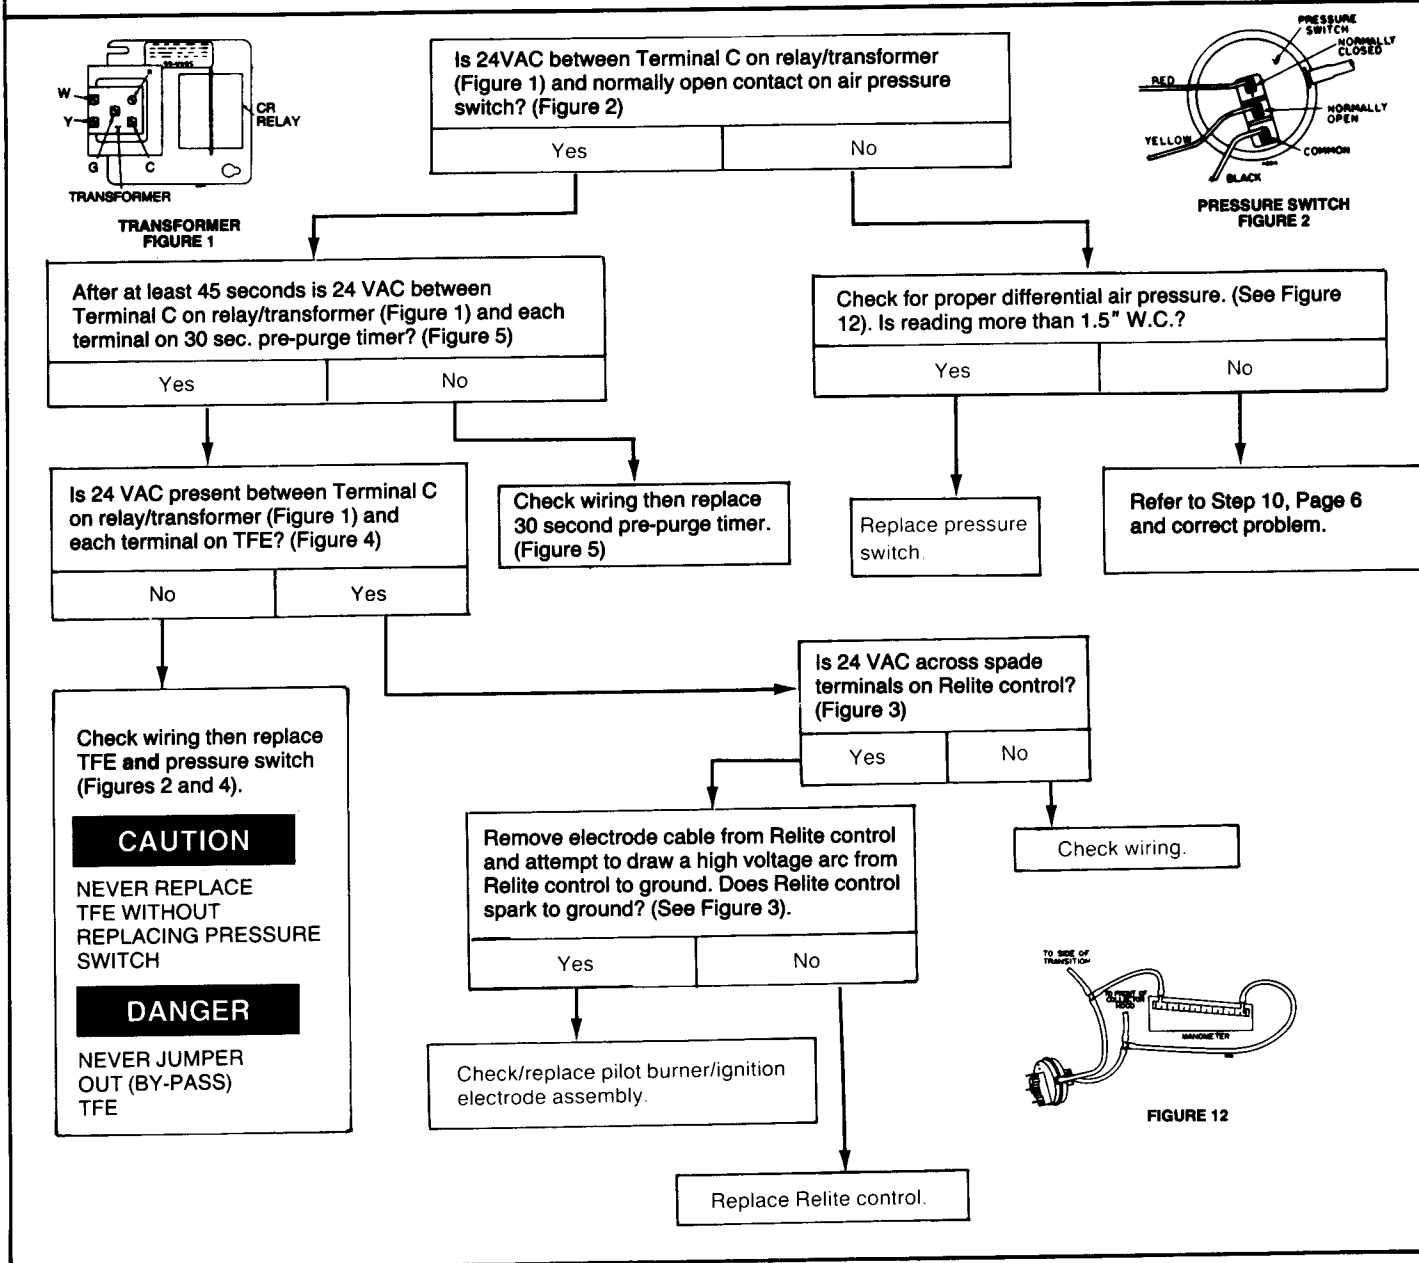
W
Y
G
C
CR RELAY
TRANSFORMER
TRANSFORMER
FIGURE 1

Is 24VAC between Terminal C on relay/transformer (Figure 1) and normally open contact on air pressure switch? (Figure 2)

| Yes | No |
|---|---|

PRESSURE SWITCH
NORMALLY CLOSED
RED
NORMALLY OPEN
YELLOW
COMMON
BLACK
PRESSURE SWITCH
FIGURE 2

After at least 45 seconds is 24 VAC between Terminal C on relay/transformer (Figure 1) and each terminal on 30 sec. pre-purge timer? (Figure 5)

| Yes | No |
|---|---|

Check for proper differential air pressure. (See Figure 12). Is reading more than 1.5" W.C.?

| Yes | No |
|---|---|

Is 24 VAC present between Terminal C on relay/transformer (Figure 1) and each terminal on TFE? (Figure 4)

| No | Yes |
|---|---|

Check wiring then replace 30 second pre-purge timer. (Figure 5)

Replace pressure switch.

Refer to Step 10, Page 6 and correct problem.

Is 24 VAC across spade terminals on Relite control? (Figure 3)

| Yes | No |
|---|---|

Check wiring then replace TFE and pressure switch (Figures 2 and 4).

CAUTION

NEVER REPLACE TFE WITHOUT REPLACING PRESSURE SWITCH

DANGER

NEVER JUMPER OUT (BY-PASS) TFE

Remove electrode cable from Relite control and attempt to draw a high voltage arc from Relite control to ground. Does Relite control spark to ground? (See Figure 3).

| Yes | No |
|---|---|

Check wiring.

TO SIDE OF TRANSITION
TO FRONT OF COLLECTOR HOOD
MANOMETER
FIGURE 12

Check/replace pilot burner/ignition electrode assembly.

Replace Relite control.